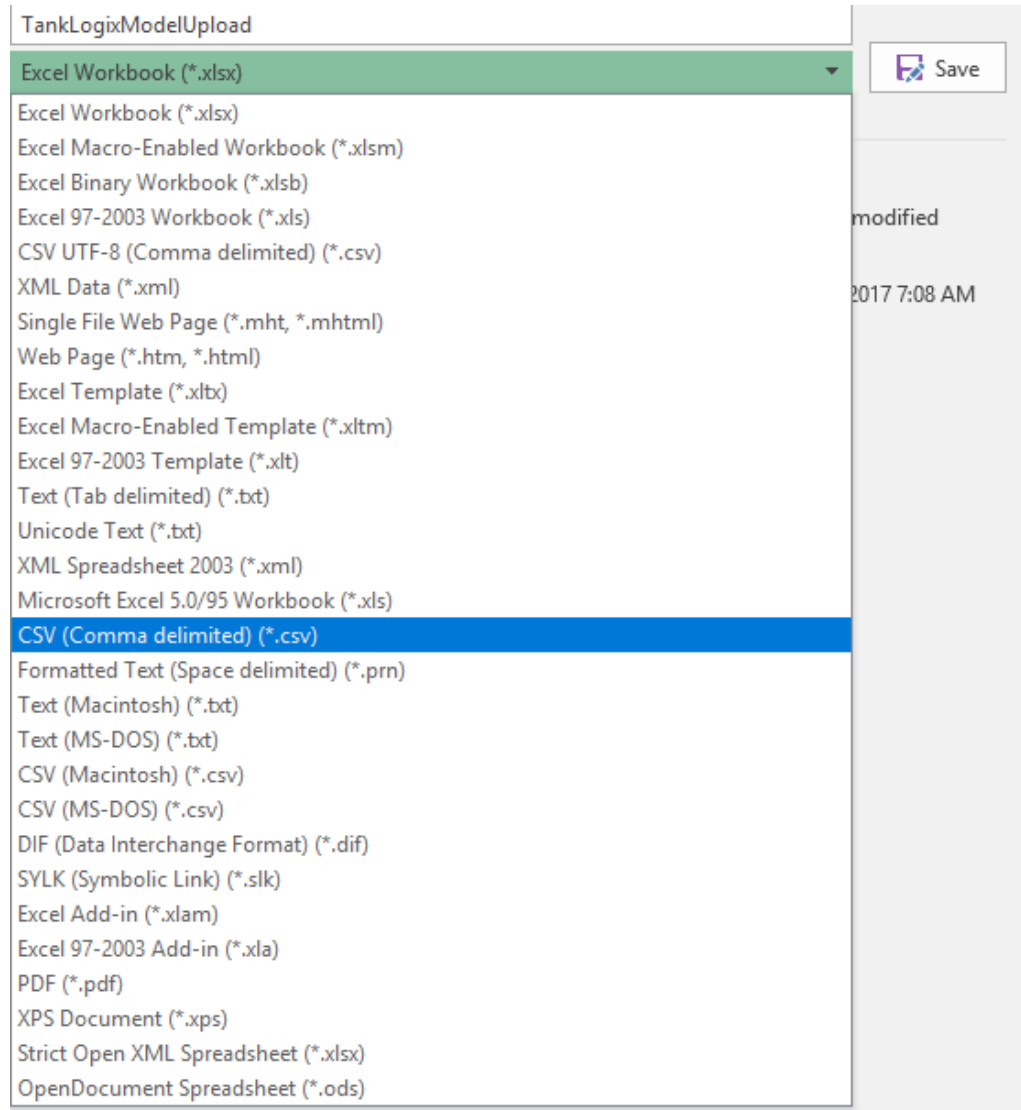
TankLogixModelUpload

Excel Workbook (*.xlsx)

Save

modified

2017 7:08 AM

Excel Workbook (*.xlsx)
Excel Macro-Enabled Workbook (*.xlsm)
Excel Binary Workbook (*.xlsb)
Excel 97-2003 Workbook (*.xls)
CSV UTF-8 (Comma delimited) (*.csv)
XML Data (*.xml)
Single File Web Page (*.mht, *.mhtml)
Web Page (*.htm, *.html)
Excel Template (*.xltx)
Excel Macro-Enabled Template (*.xltm)
Excel 97-2003 Template (*.xlt)
Text (Tab delimited) (*.txt)
Unicode Text (*.txt)
XML Spreadsheet 2003 (*.xml)
Microsoft Excel 5.0/95 Workbook (*.xls)
CSV (Comma delimited) (*.csv)
Formatted Text (Space delimited) (*.prn)
Text (Macintosh) (*.txt)
Text (MS-DOS) (*.txt)
CSV (Macintosh) (*.csv)
CSV (MS-DOS) (*.csv)
DIF (Data Interchange Format) (*.dif)
SYLK (Symbolic Link) (*.slk)
Excel Add-in (*.xlam)
Excel 97-2003 Add-in (*.xla)
PDF (*.pdf)
XPS Document (*.xps)
Strict Open XML Spreadsheet (*.xlsx)
OpenDocument Spreadsheet (*.ods)